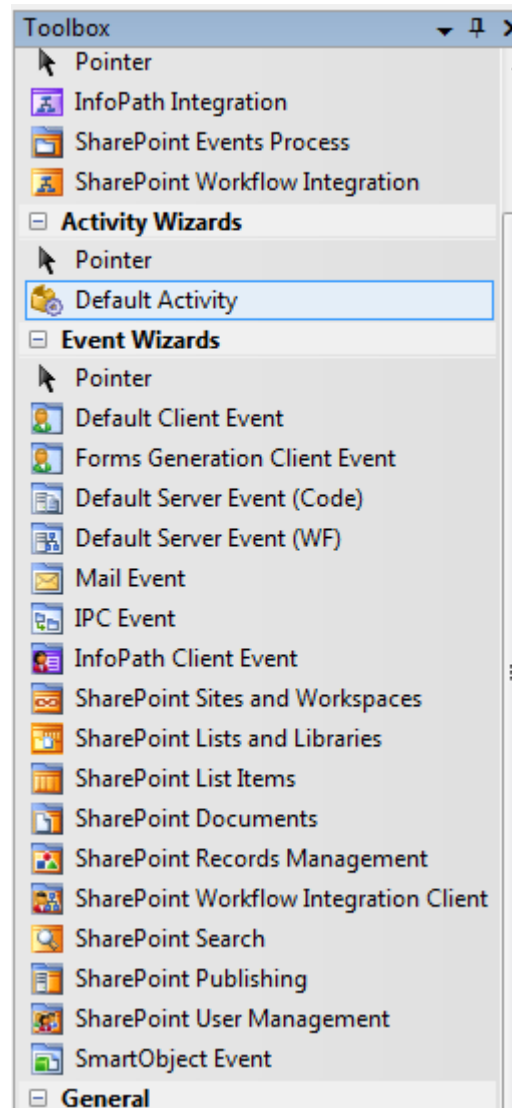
Toolbox

Pointer
InfoPath Integration
SharePoint Events Process
SharePoint Workflow Integration

⊟ Activity Wizards
Pointer
Default Activity

⊟ Event Wizards
Pointer
Default Client Event
Forms Generation Client Event
Default Server Event (Code)
Default Server Event (WF)
Mail Event
IPC Event
InfoPath Client Event
SharePoint Sites and Workspaces
SharePoint Lists and Libraries
SharePoint List Items
SharePoint Documents
SharePoint Records Management
SharePoint Workflow Integration Client
SharePoint Search
SharePoint Publishing
SharePoint User Management
SmartObject Event

⊟ General